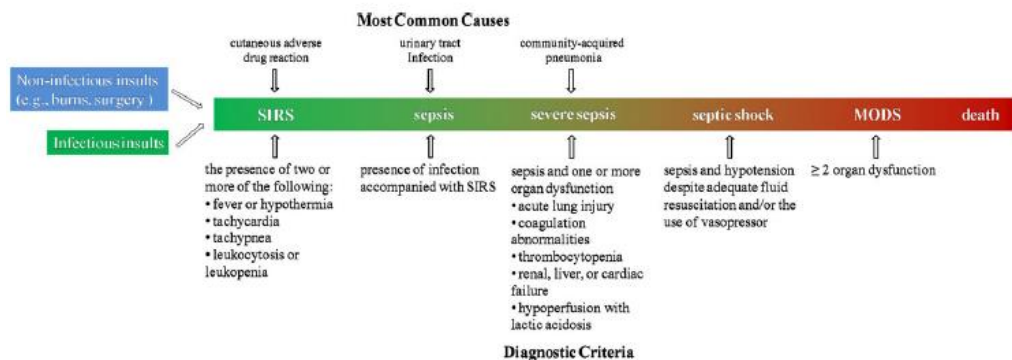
Most Common Causes

cutaneous adverse drug reaction

urinary tract Infection

community-acquired pneumonia

Non-infectious insults (e.g., burns, surgery)

Infectious insults

SIRS

sepsis

severe sepsis

septic shock

MODS

death

the presence of two or more of the following:
• fever or hypothermia
• tachycardia
• tachypnea
• leukocytosis or leukopenia

presence of infection accompanied with SIRS

sepsis and one or more organ dysfunction
• acute lung injury
• coagulation abnormalities
• thrombocytopenia
• renal, liver, or cardiac failure
• hypoperfusion with lactic acidosis

sepsis and hypotension despite adequate fluid resuscitation and/or the use of vasopressor

$\geq 2$ organ dysfunction

Diagnostic Criteria